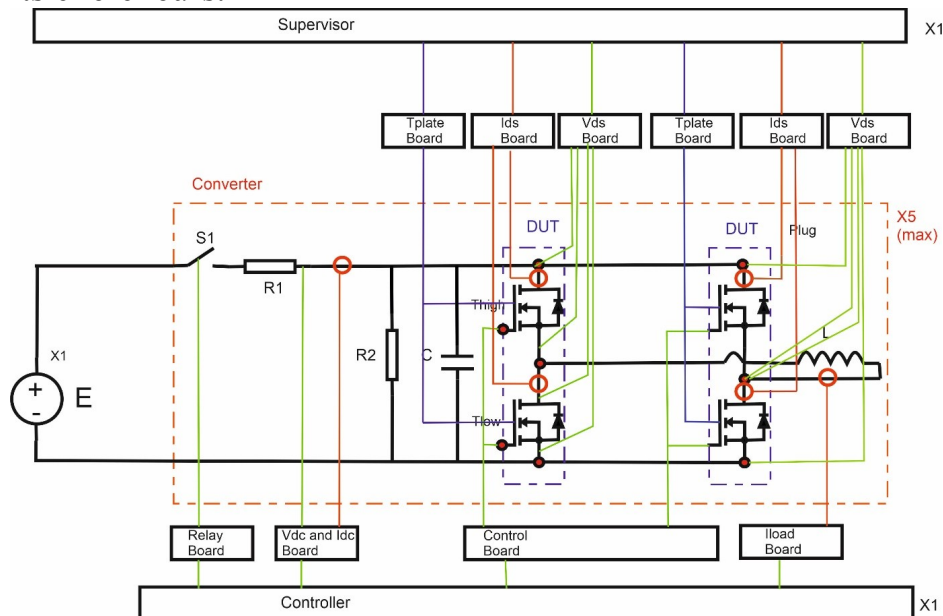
Supervisor
X1
Tplate Board
Ids Board
Vds Board
Tplate Board
Ids Board
Vds Board
Converter
DUT
DUT
Plug
X5 (max)
S1
R1
Thigh
X1
R2
C
L
E
Tlow
Relay Board
Vdc and Idc Board
Control Board
Iload Board
Controller
X1